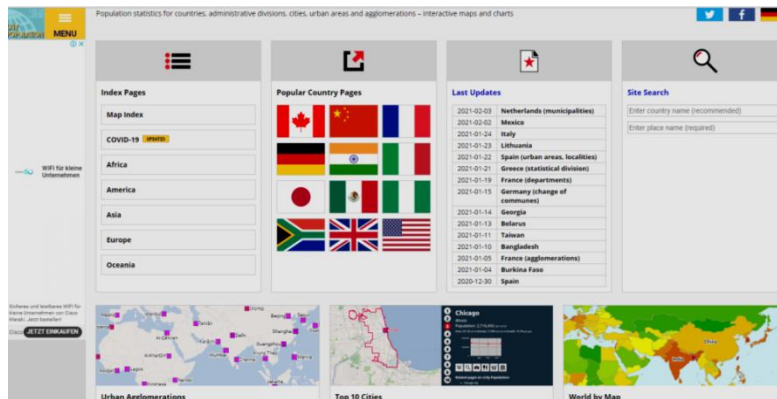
MENU

Population statistics for countries, administrative divisions, cities, urban areas and agglomerations – interactive maps and charts

Index Pages

Map Index

COVID-19 UPDATED

Africa

America

Asia

Europe

Oceania

Popular Country Pages

Last Updates

| | |
|---|---|
| 2021-02-03 | Netherlands (municipalities) |
| 2021-02-02 | Mexico |
| 2021-01-24 | Italy |
| 2021-01-23 | Lithuania |
| 2021-01-22 | Spain (urban areas, localities) |
| 2021-01-21 | Greece (statistical division) |
| 2021-01-19 | France (departments) |
| 2021-01-15 | Germany (change of communes) |
| 2021-01-14 | Georgia |
| 2021-01-13 | Belarus |
| 2021-01-11 | Taiwan |
| 2021-01-10 | Bangladesh |
| 2021-01-05 | France (agglomerations) |
| 2021-01-04 | Burkina Faso |
| 2020-12-30 | Spain |

Site Search

Enter country name (recommended)

Enter place name (required)

WiFi für kleine Unternehmen

Sicheres und kostenloses WiFi für kleine Unternehmen von Cisco Meraki. Jetzt bestellen!

JETZT EINKAUFEN

Chicago

Urban Agglomerations

Top 10 Cities

World by Map